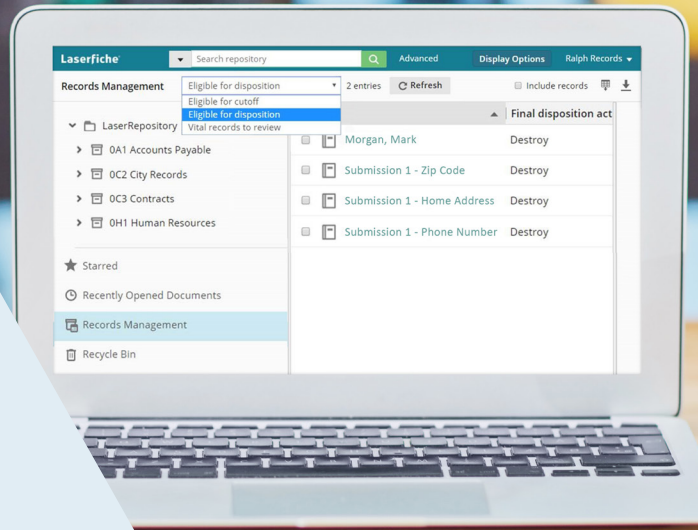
Laserfiche

Search repository

Advanced

Display Options

Ralph Records

Records Management

Eligible for disposition

2 entries

Refresh

Include records

Eligible for cutoff
Eligible for disposition
Vital records to review

LaserRepository

0A1 Accounts Payable

0C2 City Records

0C3 Contracts

0H1 Human Resources

Starred

Recently Opened Documents

Records Management

Recycle Bin

Final disposition act

| | Final disposition act |
|---|---|
| Morgan, Mark | Destroy |
| Submission 1 - Zip Code | Destroy |
| Submission 1 - Home Address | Destroy |
| Submission 1 - Phone Number | Destroy |